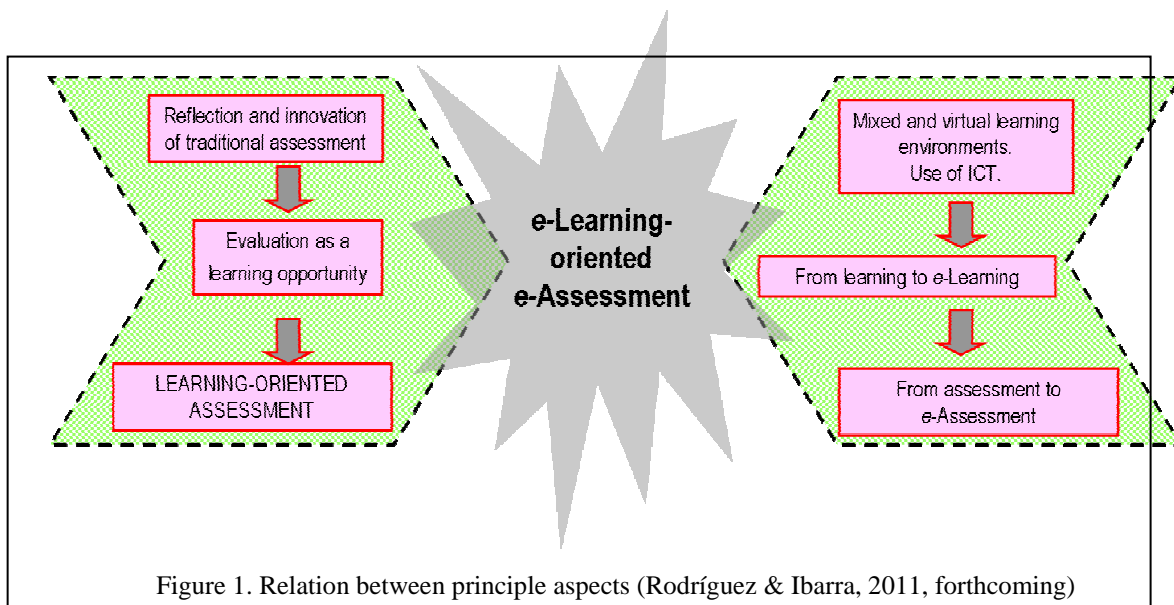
Reflection and innovation of traditional assessment

Evaluation as a learning opportunity

LEARNING-ORIENTED ASSESSMENT

e-Learning-oriented e-Assessment

Mixed and virtual learning environments. Use of ICT.

From learning to e-Learning

From assessment to e-Assessment

Figure 1. Relation between principle aspects (Rodríguez & Ibarra, 2011, forthcoming)